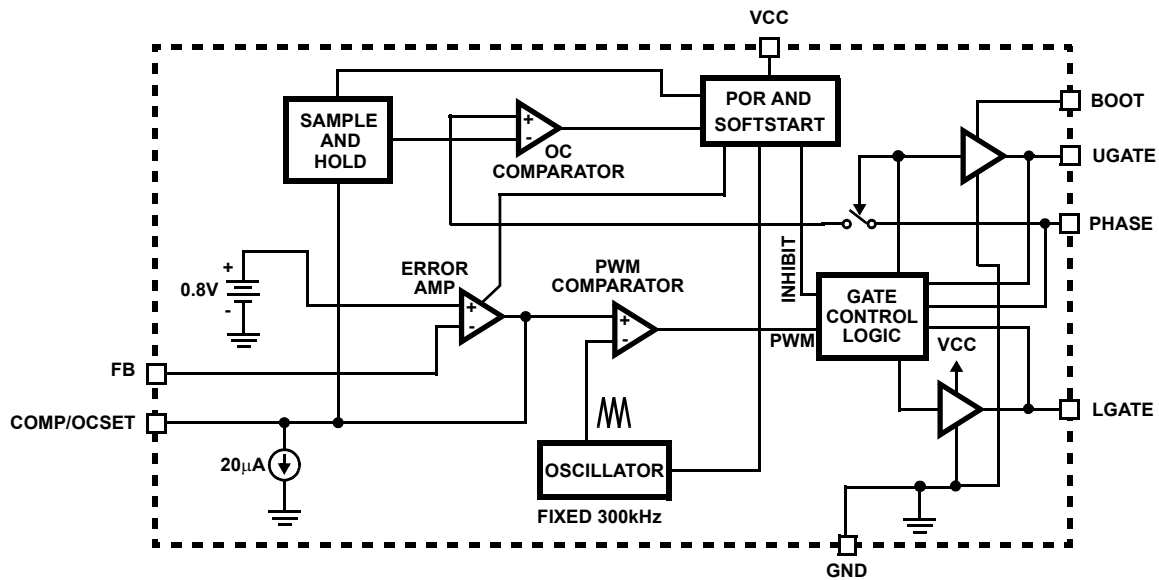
VCC

SAMPLE AND HOLD

POR AND SOFTSTART

BOOT

UGATE

PHASE

OC COMPARATOR

ERROR AMP

PWM COMPARATOR

INHIBIT

GATE CONTROL LOGIC

PWM

VCC

0.8V

FB

COMP/OCSET

LGATE

$20\mu A$

OSCILLATOR

FIXED 300kHz

GND